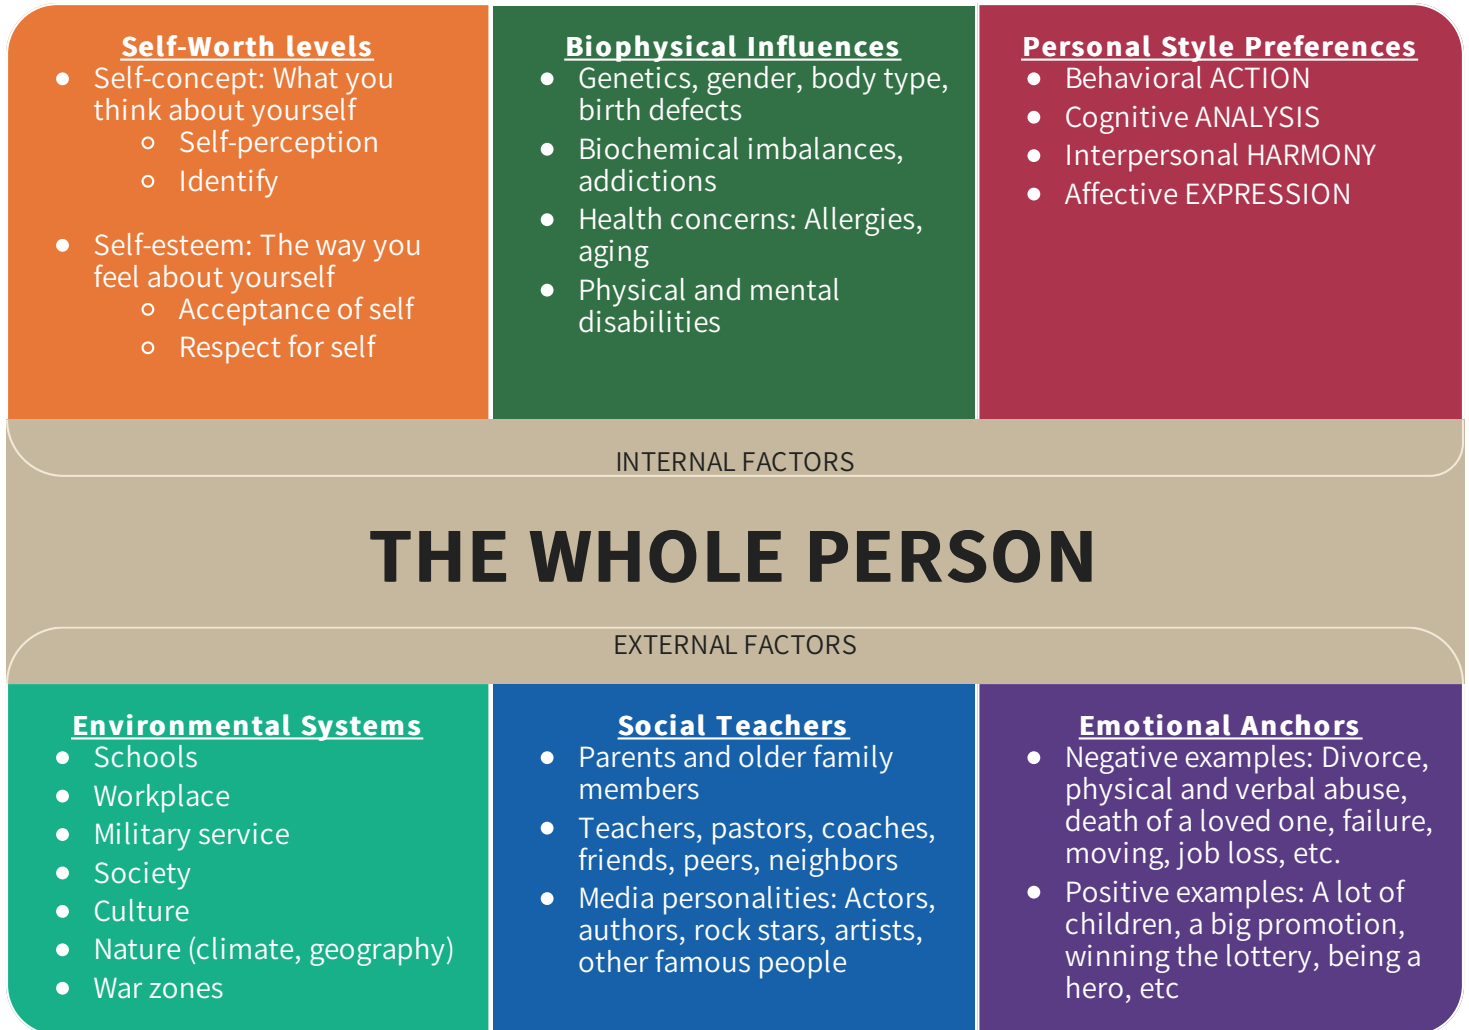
Self-Worth levels
- Self-concept: What you think about yourself
  - Self-perception
  - Identify
- Self-esteem: The way you feel about yourself
  - Acceptance of self
  - Respect for self

Biophysical Influences
- Genetics, gender, body type, birth defects
- Biochemical imbalances, addictions
- Health concerns: Allergies, aging
- Physical and mental disabilities

Personal Style Preferences
- Behavioral ACTION
- Cognitive ANALYSIS
- Interpersonal HARMONY
- Affective EXPRESSION

INTERNAL FACTORS

THE WHOLE PERSON

EXTERNAL FACTORS

Environmental Systems
- Schools
- Workplace
- Military service
- Society
- Culture
- Nature (climate, geography)
- War zones

Social Teachers
- Parents and older family members
- Teachers, pastors, coaches, friends, peers, neighbors
- Media personalities: Actors, authors, rock stars, artists, other famous people

Emotional Anchors
- Negative examples: Divorce, physical and verbal abuse, death of a loved one, failure, moving, job loss, etc.
- Positive examples: A lot of children, a big promotion, winning the lottery, being a hero, etc